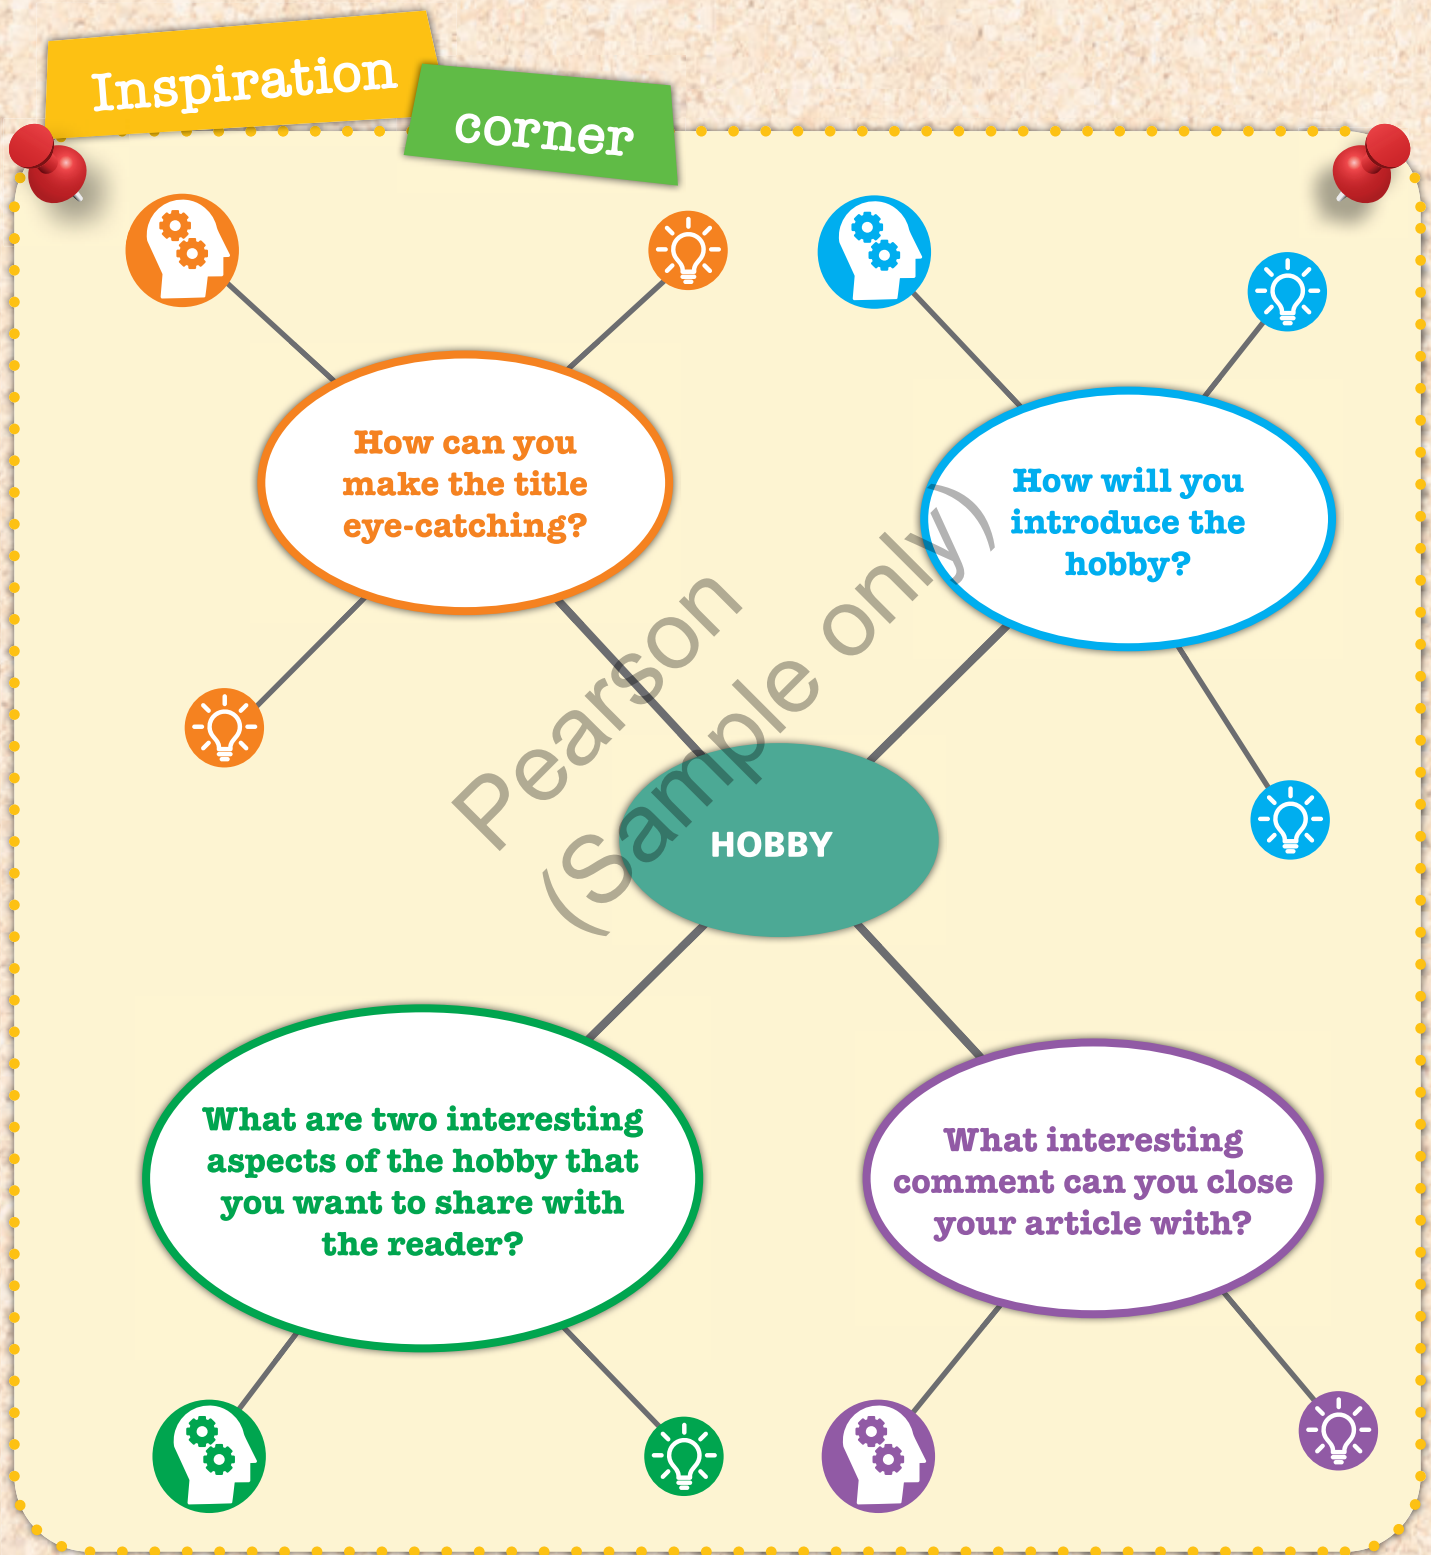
Inspiration corner

How can you make the title eye-catching?

How will you introduce the hobby?

Pearson (Sample only)

HOBBY

What are two interesting aspects of the hobby that you want to share with the reader?

What interesting comment can you close your article with?